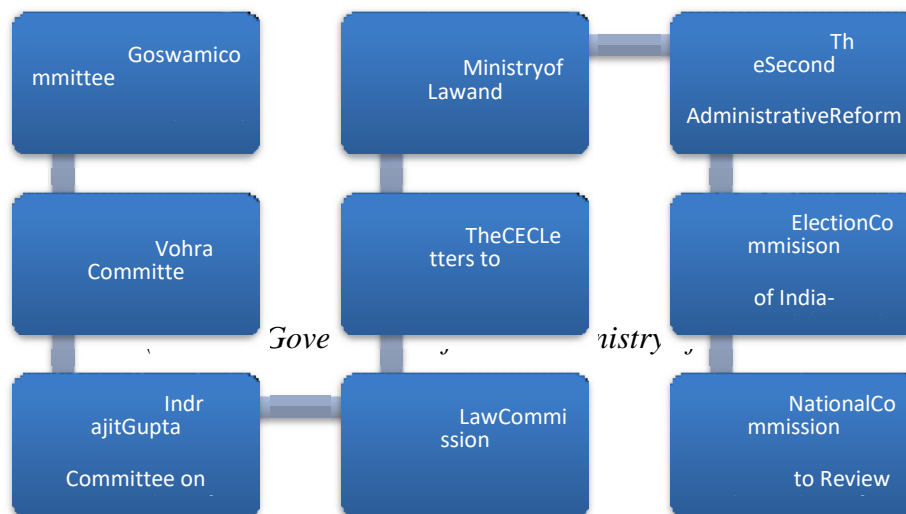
Goswamico mmittee

Vohra Committe

Indr ajitGupta

Committee on

Ministryof Lawand

TheCECLe tters to

Gove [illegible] istry

LawCommi ssion

Th eSecond

AdministrativeReform

ElectionCo mmisison

of India-

NationalCo mmission

to Review